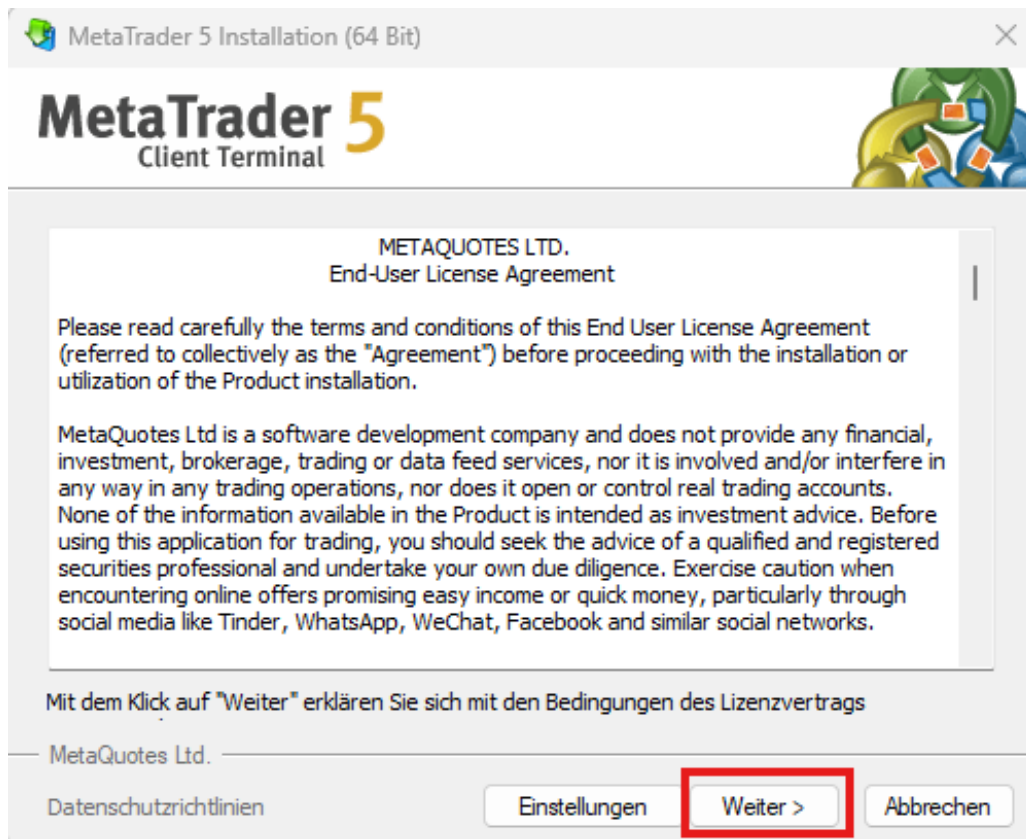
MetaTrader 5 Installation (64 Bit)

MetaTrader 5
Client Terminal

METAQUOTES LTD.
End-User License Agreement

Please read carefully the terms and conditions of this End User License Agreement (referred to collectively as the "Agreement") before proceeding with the installation or utilization of the Product installation.

MetaQuotes Ltd is a software development company and does not provide any financial, investment, brokerage, trading or data feed services, nor it is involved and/or interfere in any way in any trading operations, nor does it open or control real trading accounts. None of the information available in the Product is intended as investment advice. Before using this application for trading, you should seek the advice of a qualified and registered securities professional and undertake your own due diligence. Exercise caution when encountering online offers promising easy income or quick money, particularly through social media like Tinder, WhatsApp, WeChat, Facebook and similar social networks.

Mit dem Klick auf "Weiter" erklären Sie sich mit den Bedingungen des Lizenzvertrags

MetaQuotes Ltd.

Datenschutzrichtlinien

Einstellungen

Weiter >

Abbrechen